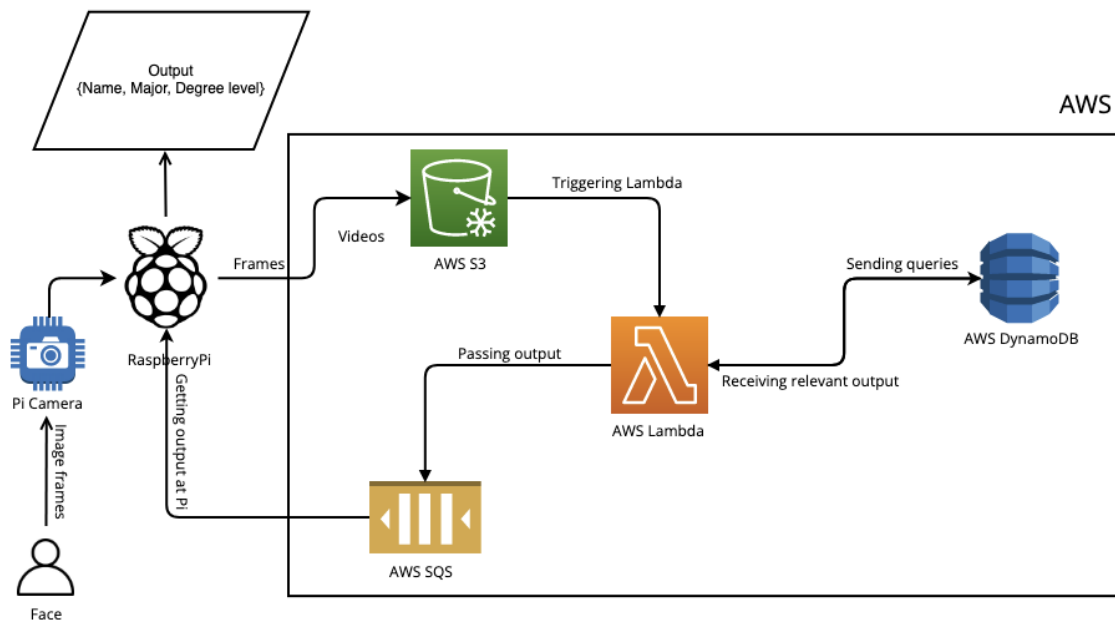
Output
{Name, Major, Degree level}

AWS

Triggering Lambda

Videos

Frames

AWS S3

Sending queries

AWS DynamoDB

RaspberryPi

Passing output

Receiving relevant output

Pi Camera

AWS Lambda

Image frames

Getting output at Pi

AWS SQS

Face